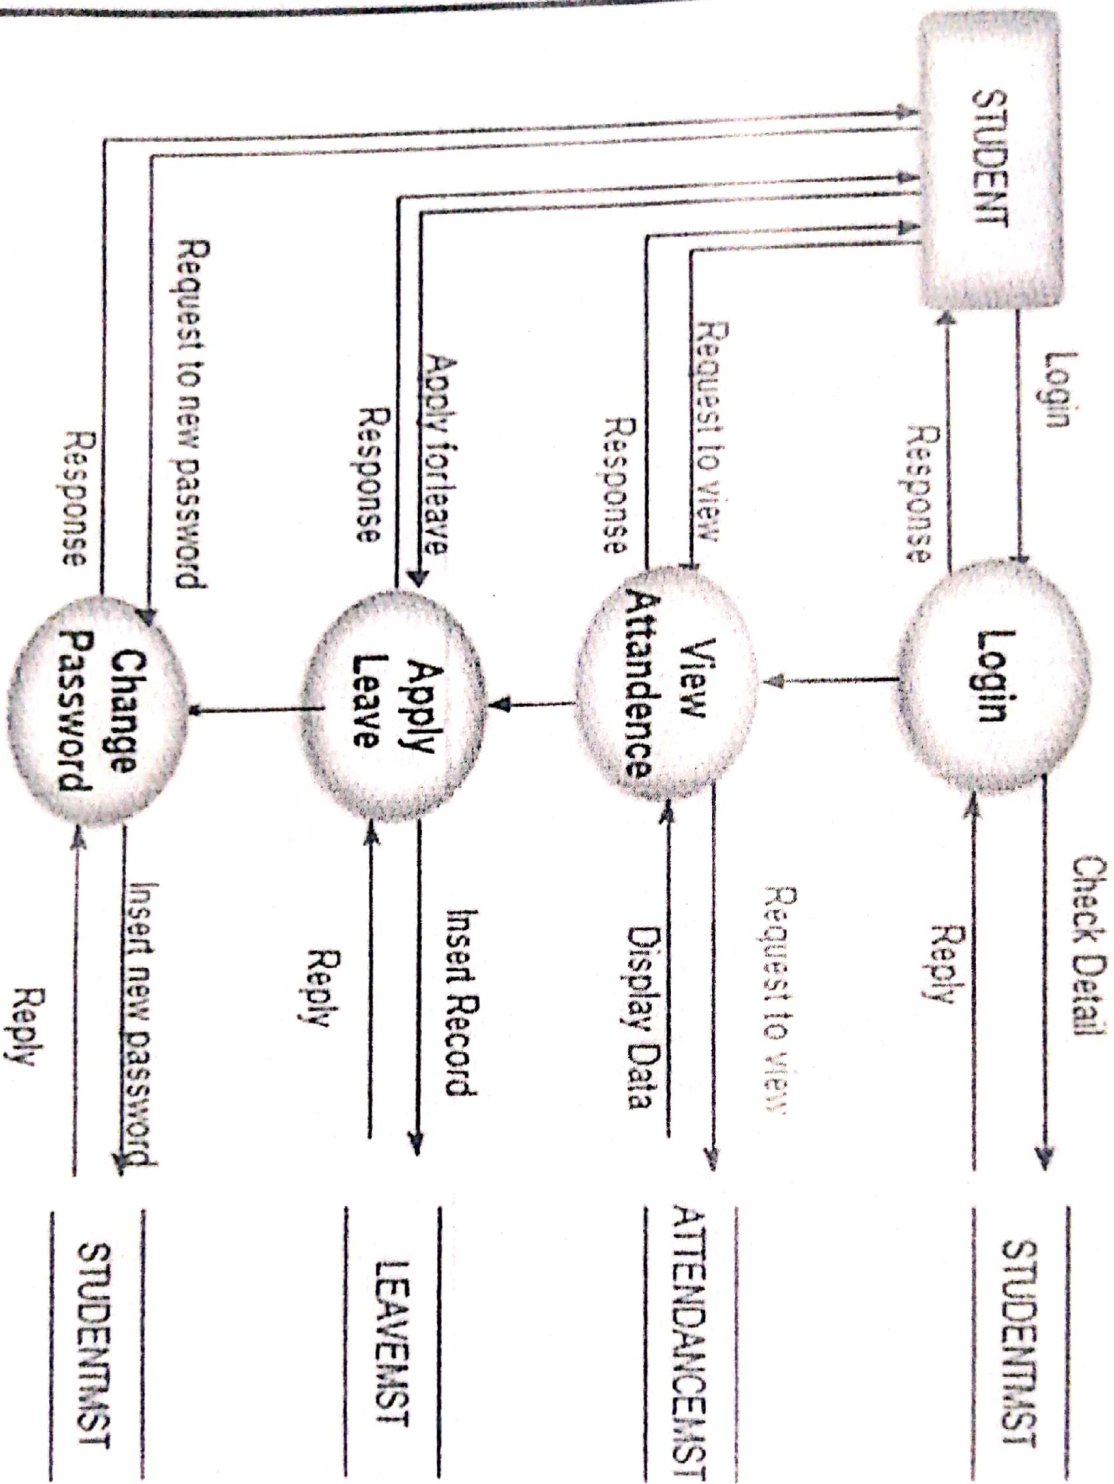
STUDENT

Login

Response

Request to view

Response

Apply for leave

Response

Request to new password

Response

Login

View Attandence

Apply Leave

Change Password

Check Detail

Reply

Request to view

Display Data

Insert Record

Reply

Insert new password

Reply

STUDENTMST

ATTENDANCEMST

LEAVEMST

STUDENTMST